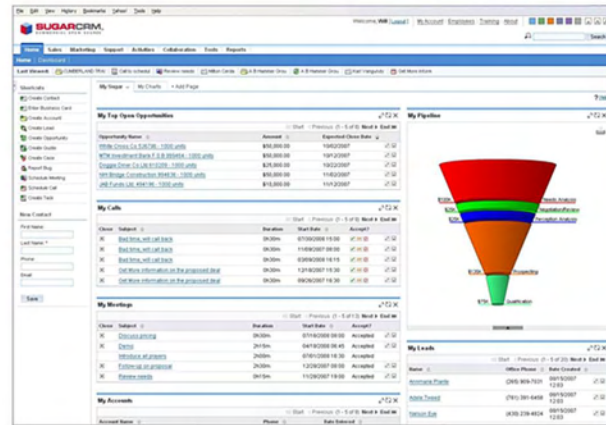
File Edit View History Bookmarks Yahoo! Tools Help

SUGARCRM.

Welcome, Will [Logout] | My Account Employees Training About

Home Sales Marketing Support Activities Collaboration Tools Reports

Home | Dashboard

Last Viewed: CUMBERLAND TRAI | Call to schedule | Review needs | Hilton Cercle | A B Natsiee Grou | A B Natsiee Grou | Karl Vanguarda | Get More Inform

Shortcuts

Create Contact
Enter Business Card
Create Account
Create Lead
Create Opportunity
Create Quote
Create Case
Report Bug
Schedule Meeting
Schedule Call
Create Task

New Contact

First Name
Last Name *
Phone
Email
Save

My Sugar | My Charts | + Add Page

My Top Open Opportunities

Start Previous (1 - 5 of 8) Next End

| Opportunity Name | Amount | Expected Close Date |
|---|---|---|
| White Cross Co 526786 - 1000 units | $50,000.00 | 10/02/2007 |
| MTM Investment Bank F 8 DL 989454 - 1000 units | $50,000.00 | 10/8/2007 |
| Droggs Dimer Co Ltd 810076 - 1000 units | $25,000.00 | 10/22/2007 |
| NW Bridge Construction 984838 - 1000 units | $50,000.00 | 10/29/2007 |
| JAB Funds Ltd. 494196 - 1000 units | $10,000.00 | 11/12/2007 |

My Calls

Start Previous (1 - 5 of 5) Next End

| Close | Subject | Duration | Start Date | Accept? |
|---|---|---|---|---|
| X | Bad time, will call back | 0h30m | 07/30/2007 19:00 | |
| X | Bad time, will call back | 0h30m | 11/09/2007 09:00 | |
| X | Bad time, will call back | 0h30m | 03/09/2007 18:15 | |
| X | Get More information on the proposed deal | 0h30m | 09/29/2007 13:00 | |
| X | Get More information on the proposed deal | 0h30m | 08/26/2007 18:30 | |

My Meetings

Start Previous (1 - 5 of 13) Next End

| Close | Subject | Duration | Start Date | Accept? |
|---|---|---|---|---|
| X | Discuss pricing | 0h30m | 07/18/2008 00:00 | Accepted |
| X | Demo | 2h15m | 04/16/2008 00:00 | Accepted |
| | Introduce all players | 2h00m | 07/01/2008 18:30 | Accepted |
| X | Follow-up on proposal | 2h30m | 12/28/2007 00:00 | Accepted |
| X | Review needs | 0h15m | 11/29/2007 19:00 | Accepted |

My Accounts

Start Previous (1 - 5 of 10) Next End

| Account Name | Phone | Date Entered |
|---|---|---|

My Pipeline

Prospecting
Qualification
Needs Analysis
Negotiation/Review
Perception Analysis

My Leads

Start Previous (1 - 5 of 20) Next End

| Name | Office Phone | Date Created |
|---|---|---|
| Annmarie Plants | (269) 909-7531 | 09/19/2007 12:03 |
| Adele Tweed | (781) 391-6456 | 09/19/2007 12:03 |
| Nanon Eve | (439) 239-4824 | 09/19/2007 12:03 |